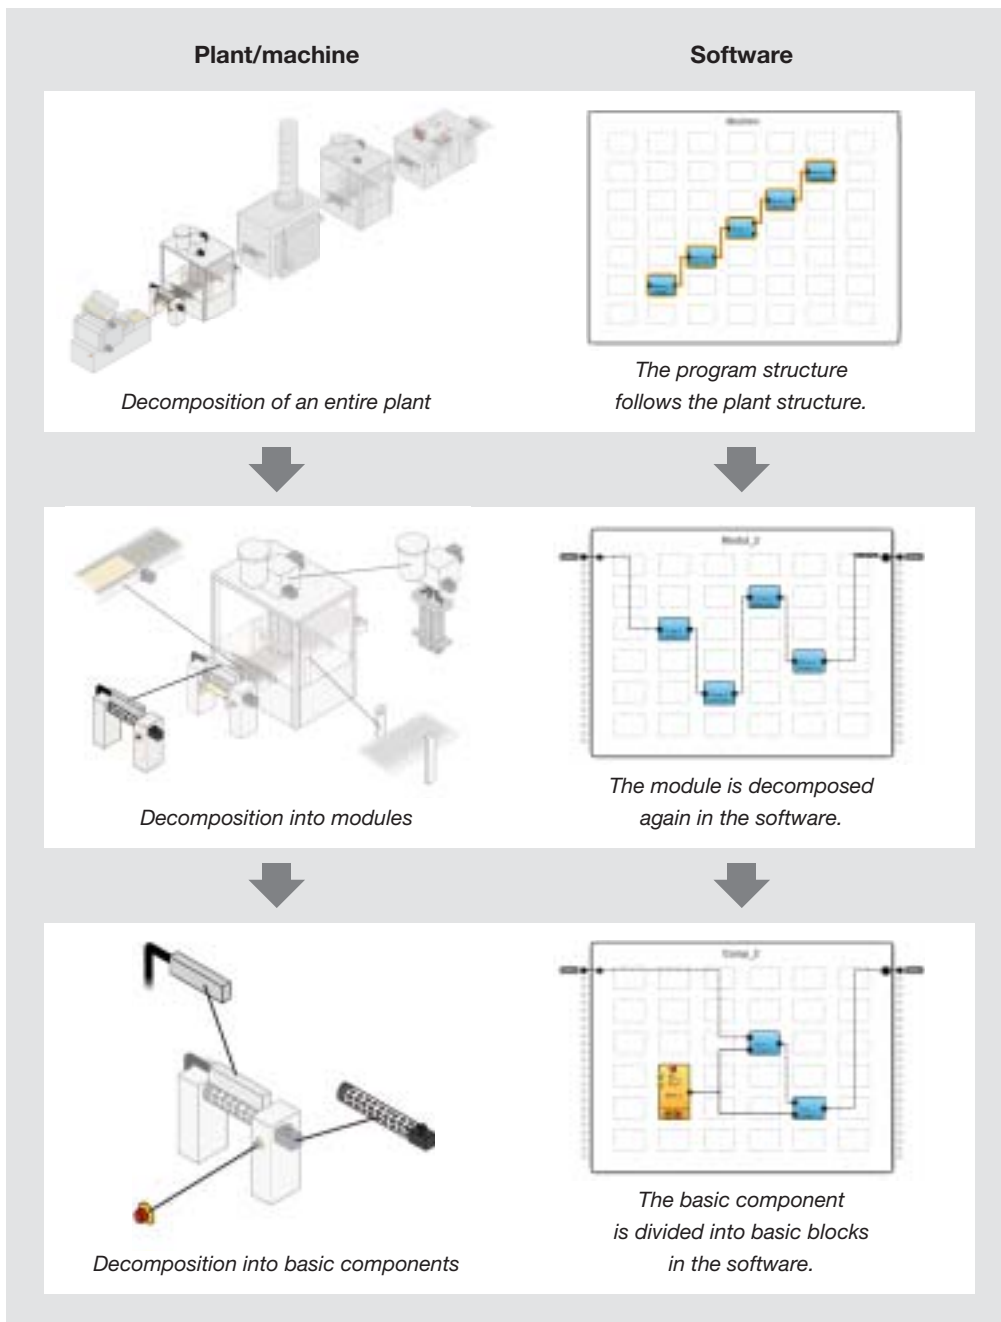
Plant/machine

Software

Decomposition of an entire plant

Machine

The program structure follows the plant structure.

Decomposition into modules

Modul_2

The module is decomposed again in the software.

Decomposition into basic components

Comp_2

The basic component is divided into basic blocks in the software.